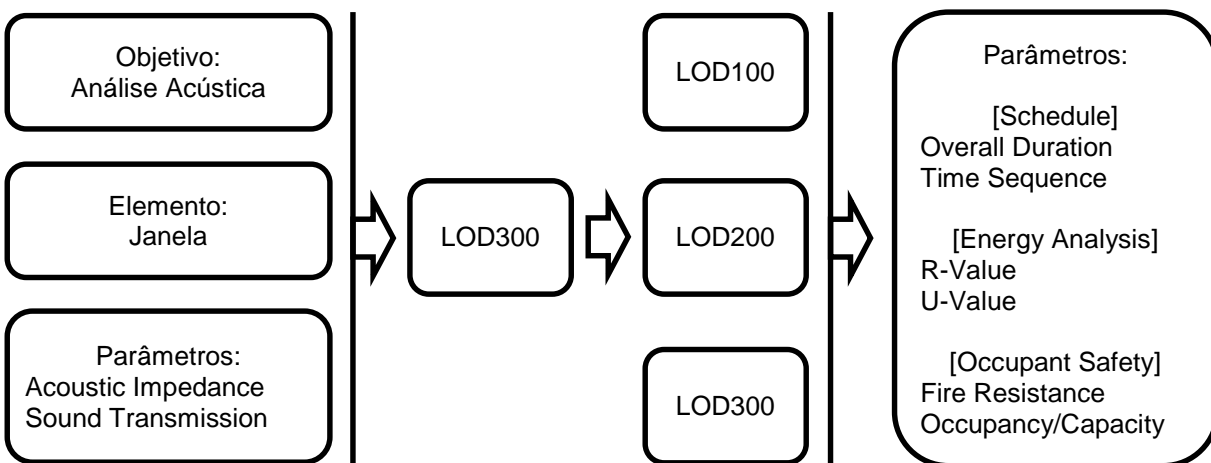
Objetivo:
Análise Acústica

Elemento:
Janela

Parâmetros:
Acoustic Impedance
Sound Transmission

LOD300

LOD100

LOD200

LOD300

Parâmetros:

[Schedule]
Overall Duration
Time Sequence

[Energy Analysis]
R-Value
U-Value

[Occupant Safety]
Fire Resistance
Occupancy/Capacity